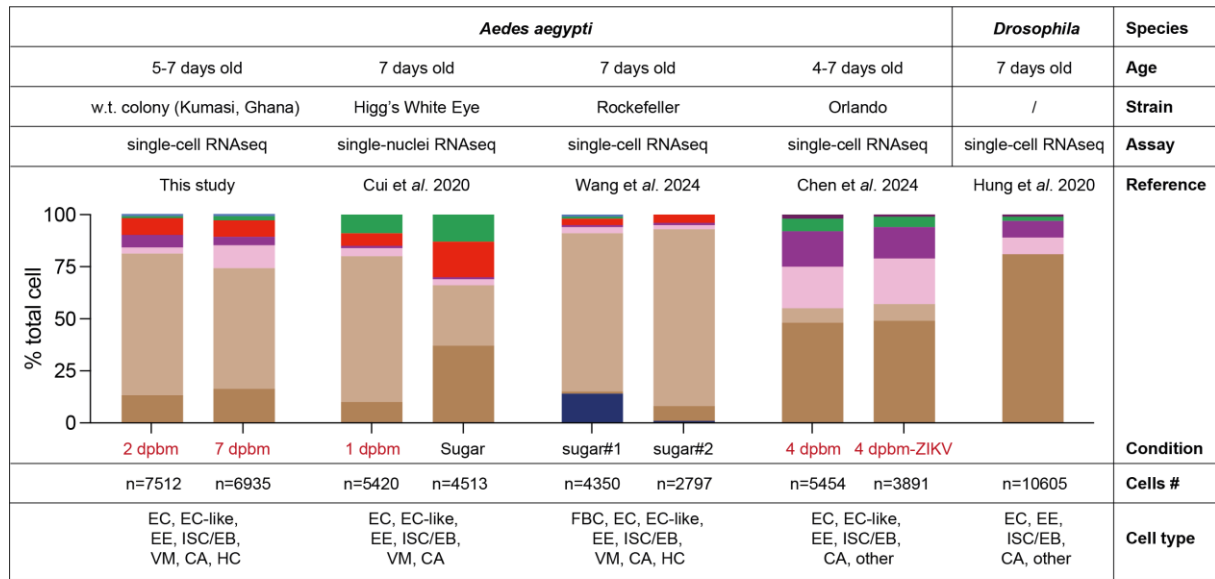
| *Aedes aegypti* | | | | *Drosophila* | Species |
|---|---|---|---|---|---|
| 5-7 days old | 7 days old | 7 days old | 4-7 days old | 7 days old | Age |
| w.t. colony (Kumasi, Ghana) | Higg's White Eye | Rockefeller | Orlando | / | Strain |
| single-cell RNAseq | single-nuclei RNAseq | single-cell RNAseq | single-cell RNAseq | single-cell RNAseq | Assay |
| This study | Cui et *al.* 2020 | Wang et *al.* 2024 | Chen et *al.* 2024 | Hung et *al.* 2020 | Reference |

% total cell

100
75
50
25
0

2 dpbm 7 dpbm 1 dpbm Sugar sugar#1 sugar#2 4 dpbm 4 dpbm-ZIKV Condition

| n=7512 n=6935 | n=5420 n=4513 | n=4350 n=2797 | n=5454 n=3891 | n=10605 | Cells # |
|---|---|---|---|---|---|
| EC, EC-like, EE, ISC/EB, VM, CA, HC | EC, EC-like, EE, ISC/EB, VM, CA | FBC, EC, EC-like, EE, ISC/EB, VM, CA, HC | EC, EC-like, EE, ISC/EB, CA, other | EC, EE, ISC/EB, CA, other | Cell type |